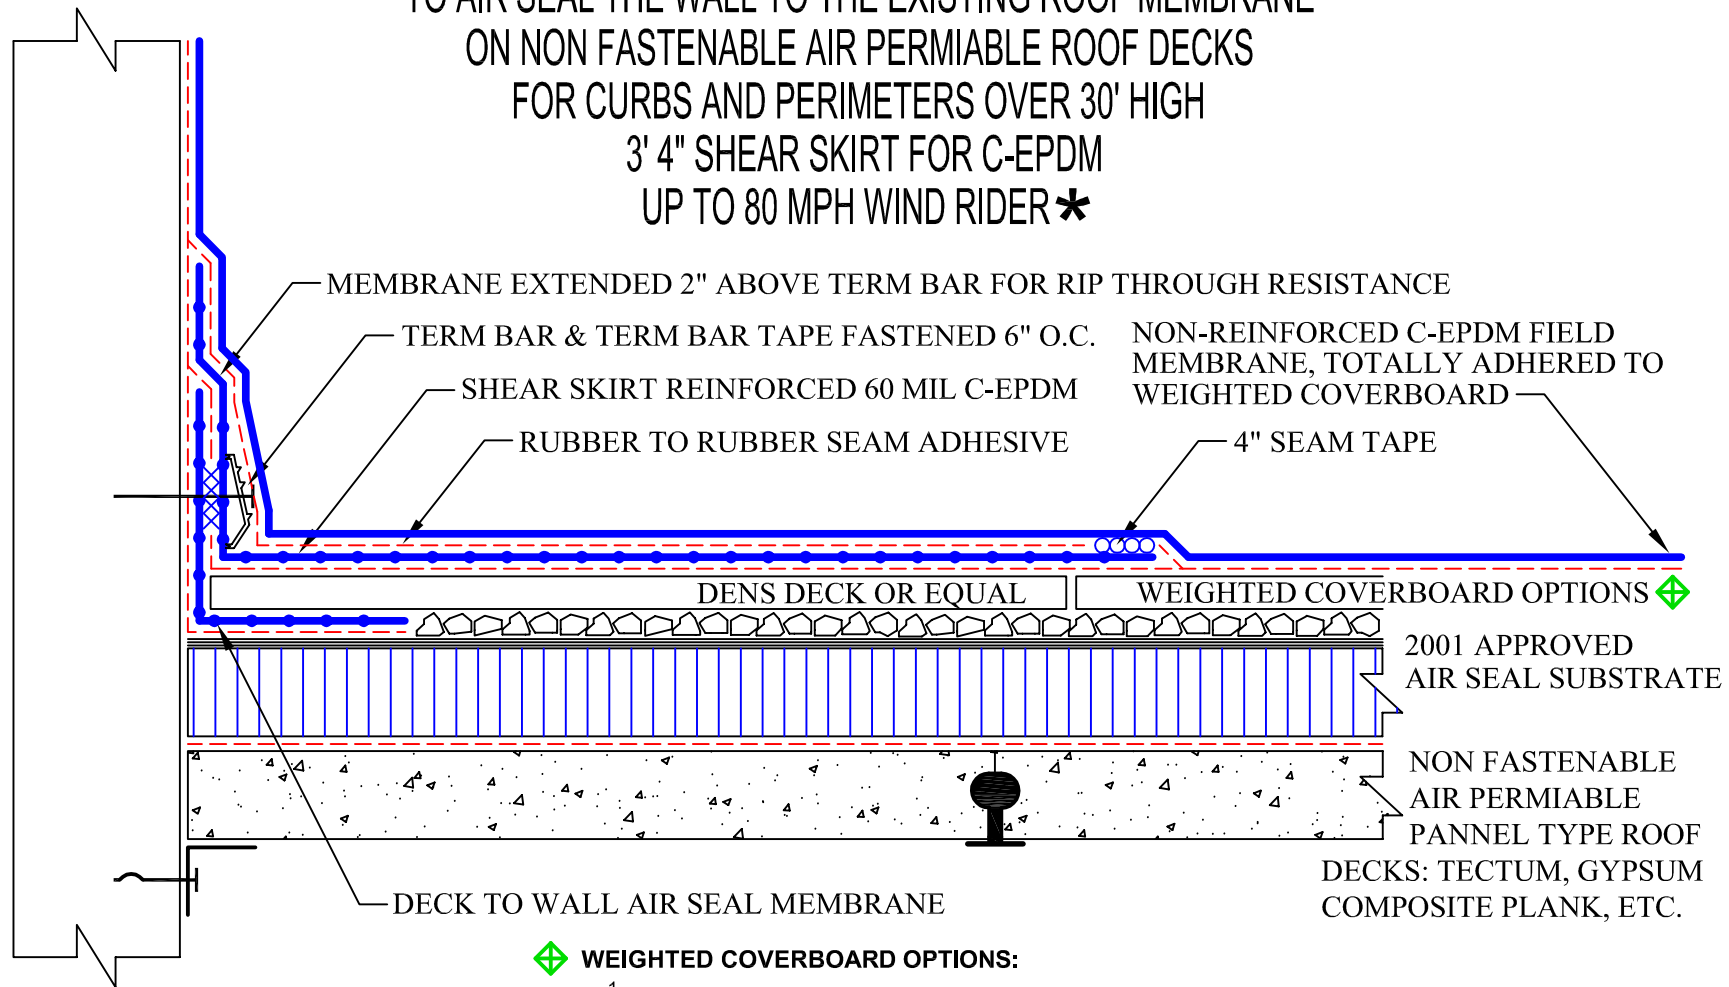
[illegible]
ON NON FASTENABLE AIR PERMIABLE ROOF DECKS
FOR CURBS AND PERIMETERS OVER 30' HIGH
3' 4" SHEAR SKIRT FOR C-EPDM
UP TO 80 MPH WIND RIDER *

MEMBRANE EXTENDED 2" ABOVE TERM BAR FOR RIP THROUGH RESISTANCE

TERM BAR & TERM BAR TAPE FASTENED 6" O.C.

NON-REINFORCED C-EPDM FIELD MEMBRANE, TOTALLY ADHERED TO WEIGHTED COVERBOARD

SHEAR SKIRT REINFORCED 60 MIL C-EPDM

RUBBER TO RUBBER SEAM ADHESIVE

4" SEAM TAPE

DENS DECK OR EQUAL

WEIGHTED COVERBOARD OPTIONS

2001 APPROVED AIR SEAL SUBSTRATE

NON FASTENABLE AIR PERMIABLE PANNEL TYPE ROOF DECKS: TECTUM, GYPSUM COMPOSITE PLANK, ETC.

DECK TO WALL AIR SEAL MEMBRANE

WEIGHTED COVERBOARD OPTIONS: